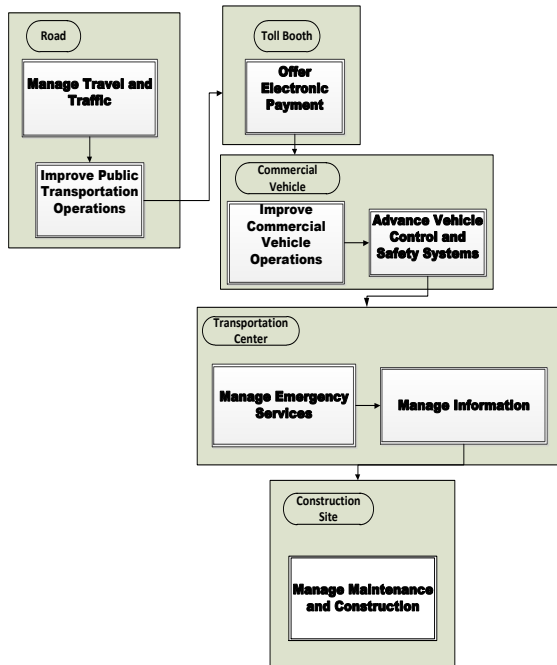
Road

Manage Travel and Traffic

Improve Public Transportation Operations

Toll Booth

Offer Electronic Payment

Commercial Vehicle

Improve Commercial Vehicle Operations

Advance Vehicle Control and Safety Systems

Transportation Center

Manage Emergency Services

Manage Information

Construction Site

Manage Maintenance and Construction